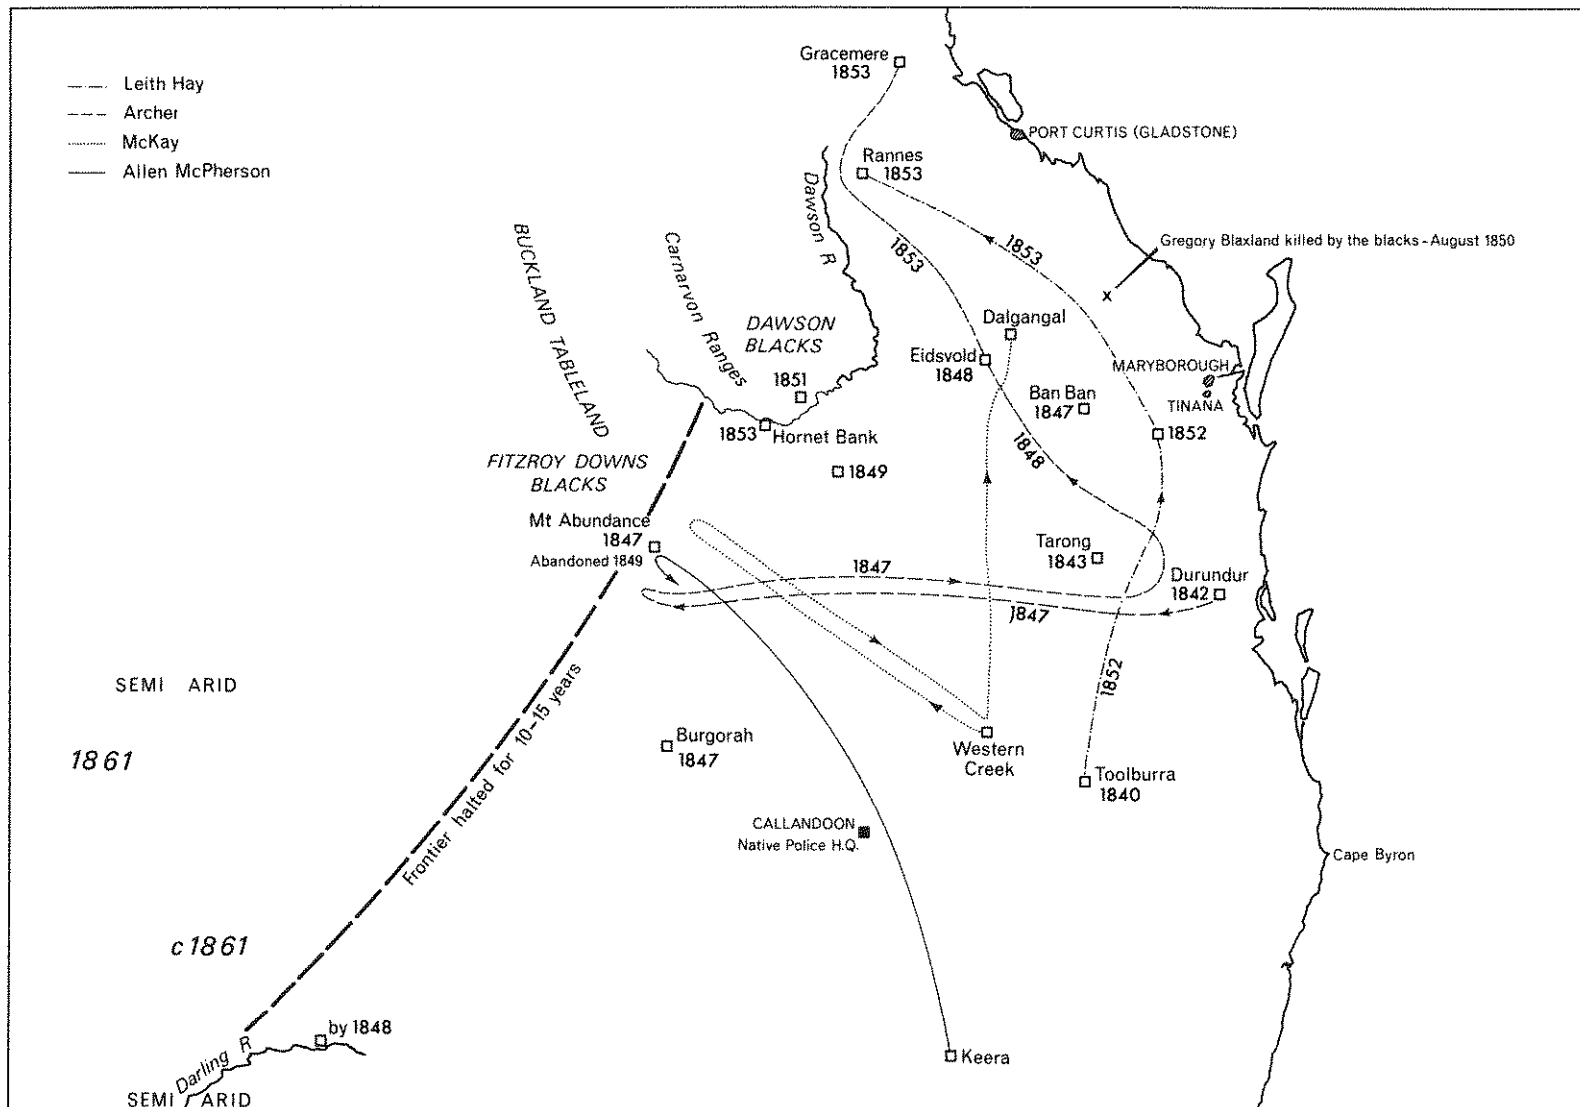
Leith Hay
Archer
McKay
Allen McPherson

Gracemere
1853

PORT CURTIS (GLADSTONE)

Rannes
1853

Dawson R

BUCKLAND TABLELAND

Carnarvon Ranges

1853

1853

Gregory Blaxland killed by the blacks - August 1850

DAWSON BLACKS

Dalgangal

Eidsvold
1848

MARYBOROUGH

TINANA

1851

Ban Ban
1847

1853 Hornet Bank

1848

1852

FITZROY DOWNS BLACKS

1849

Mt Abundance
1847
Abandoned 1849

Tarong
1843

1847

Durundur
1842

1847

SEMI ARID

1852

1861

Burgorah
1847

Western Creek

Toolburra
1840

Frontier halted for 10-15 years

CALLANDOON
Native Police H.Q.

Cape Byron

c 1861

by 1848

Darling R

Keera

SEMI ARID